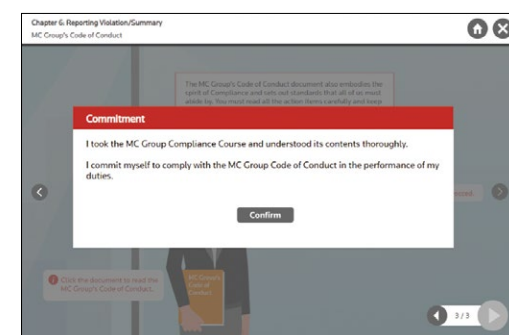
Chapter 6. Reporting Violation/Summary
MC Group's Code of Conduct

The MC Group's Code of Conduct document also embodies the spirit of Compliance and sets out standards that all of us must abide by. You must read all the action items carefully and keep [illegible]

Commitment

I took the MC Group Compliance Course and understood its contents thoroughly.

I commit myself to comply with the MC Group Code of Conduct in the performance of my duties.

Confirm

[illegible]ebook

Click the document to read the MC Group's Code of Conduct.

MC Group's Code of Conduct

3 / 3